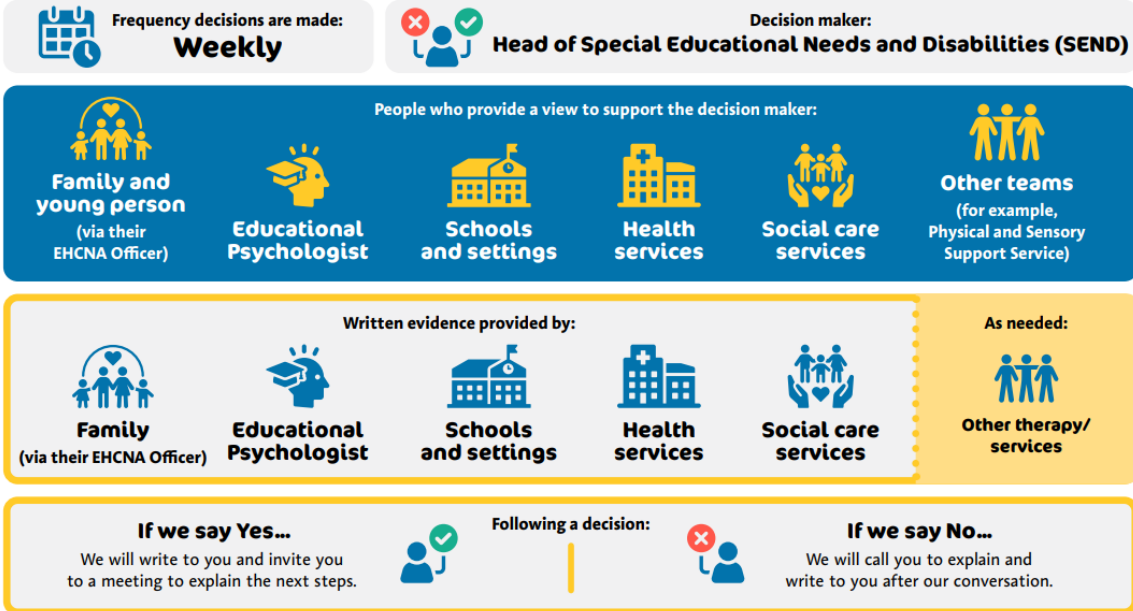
Frequency decisions are made:
Weekly

Decision maker:
Head of Special Educational Needs and Disabilities (SEND)

People who provide a view to support the decision maker:

Family and young person (via their EHCNA Officer)

Educational Psychologist

Schools and settings

Health services

Social care services

Other teams (for example, Physical and Sensory Support Service)

Written evidence provided by:

Family (via their EHCNA Officer)

Educational Psychologist

Schools and settings

Health services

Social care services

As needed:

Other therapy/ services

Following a decision:

If we say Yes...
We will write to you and invite you to a meeting to explain the next steps.

If we say No...
We will call you to explain and write to you after our conversation.